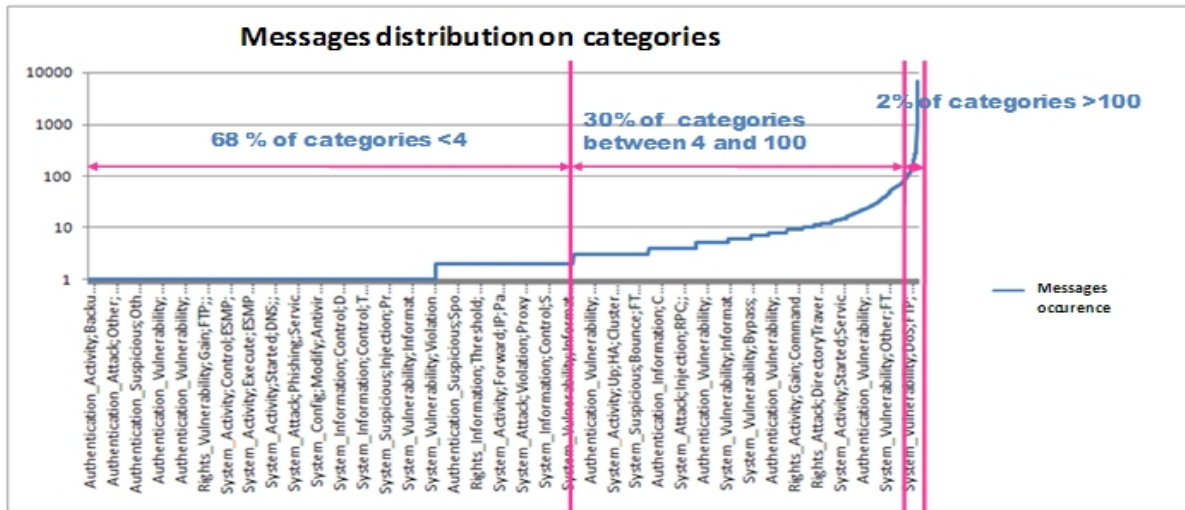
Messages distribution on categories

10000
1000
100
10
1

68 % of categories <4

30% of categories between 4 and 100

2% of categories >100

Messages occurence

Authentication_Activity;Backu...
Authentication_Attack;Other;...
Authentication_Suspicious;Oth...
Authentication_Vulnerability;...
Authentication_Vulnerability;...
Rights_Vulnerability;Gain;FTP;...
System_Activity;Control;ESMP;...
System_Activity;Execute;ESMP...
System_Activity;Started;DNS;...
System_Attack;Phishing;Servic...
System_Config;Modify;Antivir...
System_Information;Control;D...
System_Information;Control;T...
System_Suspicious;Injection;Pr...
System_Vulnerability;Informat...
System_Vulnerability;Violation
Authentication_Suspicious;Spo...
Rights_Information;Threshold;...
System_Activity;Forward;IP;Pa...
System_Attack;Violation;Proxy...
System_Information;Control;S...
System_Vulnerability;Informat...
Authentication_Vulnerability;...
System_Activity;Up;HA;Cluster...
System_Suspicious;Bounce;FT...
Authentication_Information;C...
System_Attack;Injection;RPC;...
Authentication_Vulnerability;...
System_Vulnerability;Informat...
System_Vulnerability;Bypass;...
Authentication_Vulnerability;...
Rights_Activity;Gain;Command
Rights_Attack;DirectoryTraver...
System_Activity;Started;Servic...
Authentication_Vulnerability;...
System_Vulnerability;Other;FT...
System_Vulnerability;Dos;FTP;...